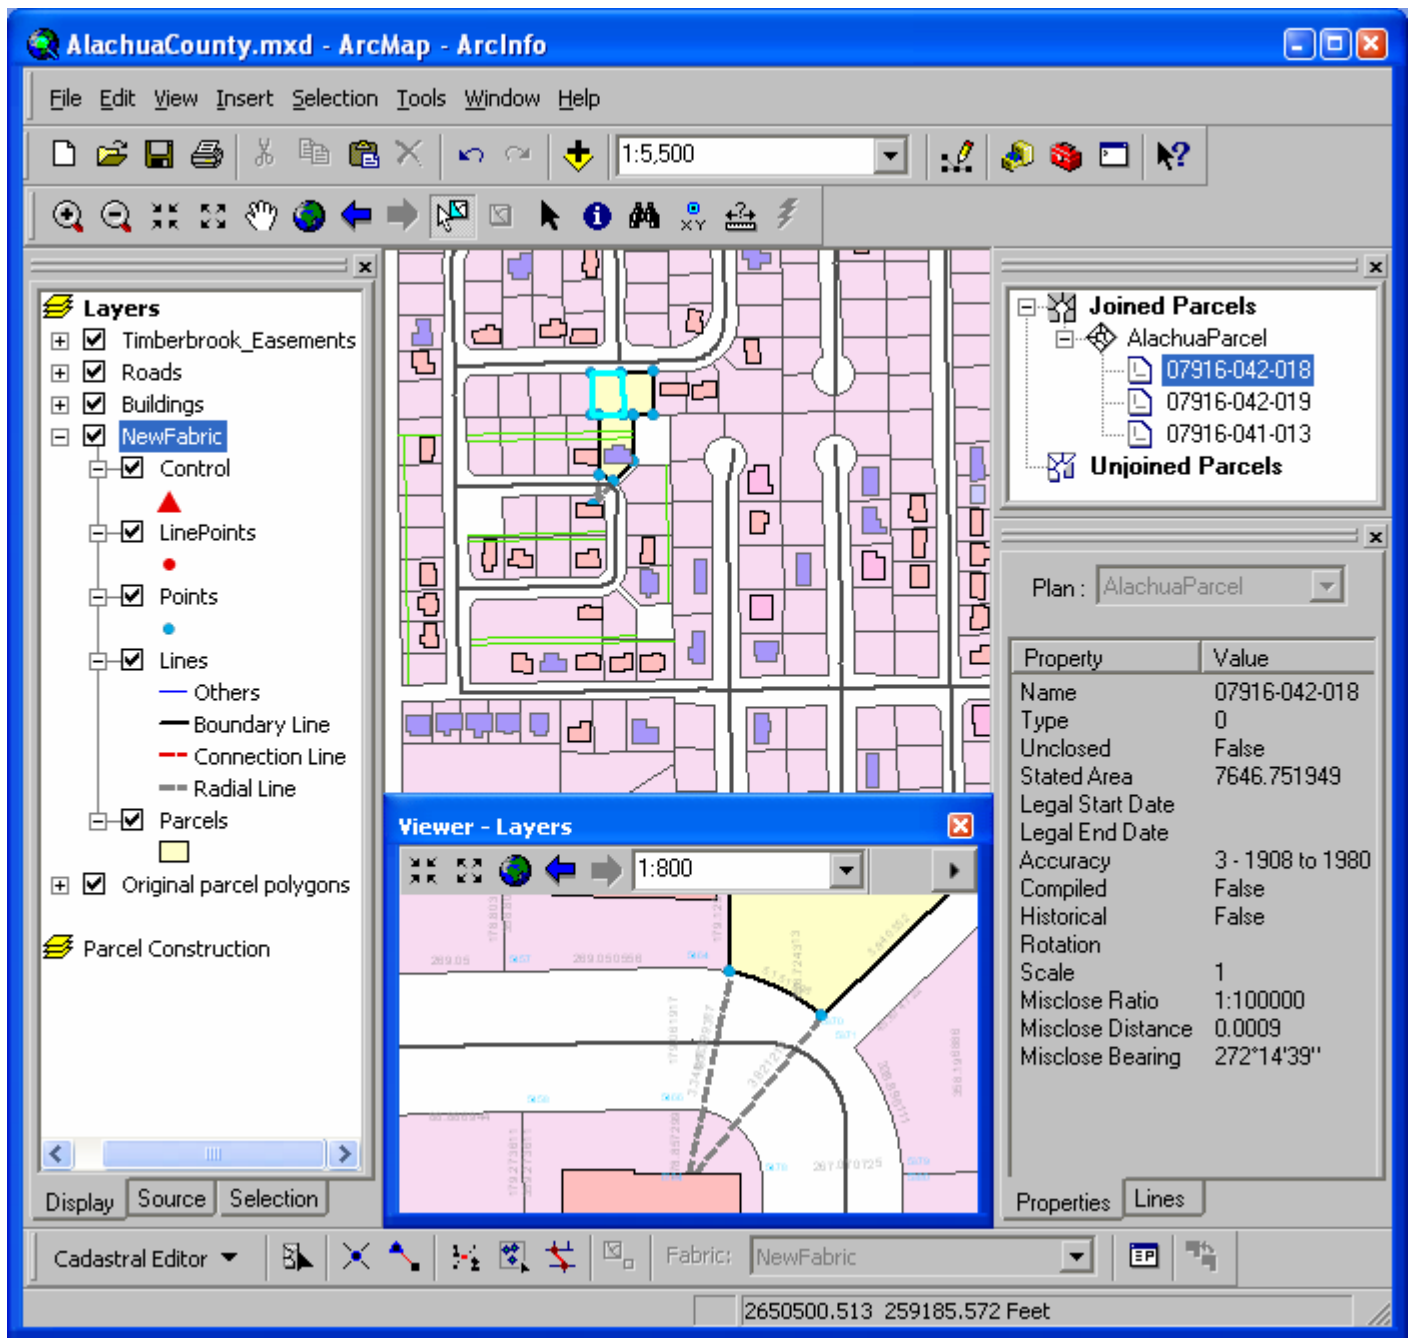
AlachuaCounty.mxd - ArcMap - ArcInfo

File Edit View Insert Selection Tools Window Help

1:5,500

Layers
Timberbrook_Easements
Roads
Buildings
NewFabric
Control
LinePoints
Points
Lines
Others
Boundary Line
Connection Line
Radial Line
Parcels
Original parcel polygons

Parcel Construction

Display Source Selection

Joined Parcels
AlachuaParcel
07916-042-018
07916-042-019
07916-041-013
Unjoined Parcels

Plan : AlachuaParcel

| Property | Value |
|---|---|
| Name | 07916-042-018 |
| Type | 0 |
| Unclosed | False |
| Stated Area | 7646.751949 |
| Legal Start Date | |
| Legal End Date | |
| Accuracy | 3 - 1908 to 1980 |
| Compiled | False |
| Historical | False |
| Rotation | |
| Scale | 1 |
| Misclose Ratio | 1:100000 |
| Misclose Distance | 0.0009 |
| Misclose Bearing | 272°14'39" |

Properties Lines

Viewer - Layers

1:800

Cadastral Editor

Fabric: NewFabric

2650500.513 259185.572 Feet